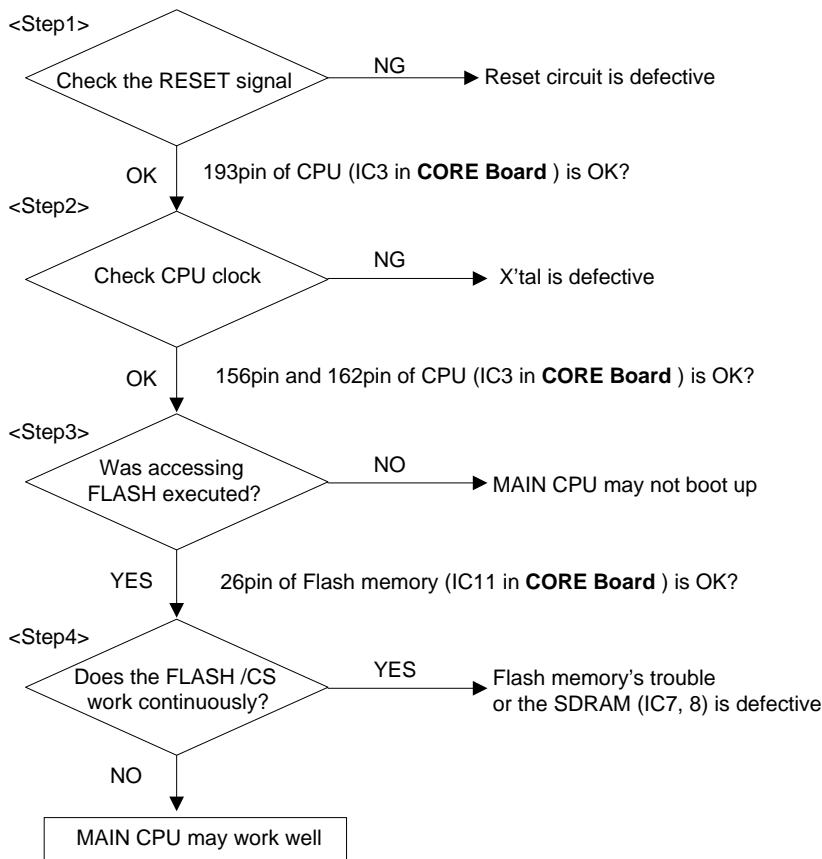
<Step1>

Check the RESET signal

NG

Reset circuit is defective

OK

193pin of CPU (IC3 in **CORE Board** ) is OK?

<Step2>

Check CPU clock

NG

X'tal is defective

OK

156pin and 162pin of CPU (IC3 in **CORE Board** ) is OK?

<Step3>

Was accessing FLASH executed?

NO

MAIN CPU may not boot up

YES

26pin of Flash memory (IC11 in **CORE Board** ) is OK?

<Step4>

Does the FLASH /CS work continuously?

YES

Flash memory's trouble or the SDRAM (IC7, 8) is defective

NO

MAIN CPU may work well